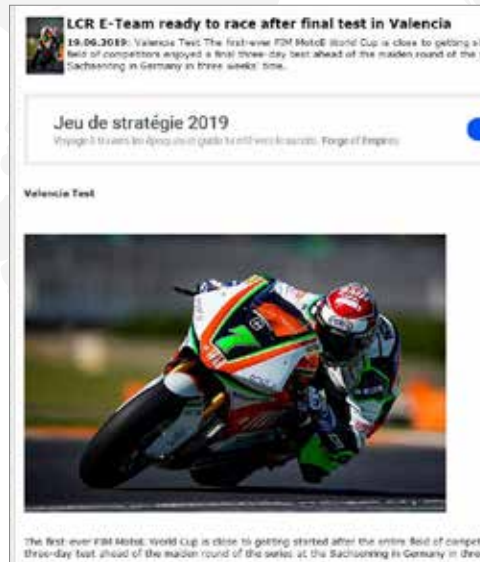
LCR E-Team ready to race after final test in Valencia

19.06.2019: Valencia Test The first-ever FIM MotoE World Cup is close to getting st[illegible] field of competitors enjoyed a final three-day test ahead of the maiden round of the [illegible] Sachsenring in Germany in three weeks' time.

Jeu de stratégie 2019

Voyagez à travers les époques et guidez la civilisation vers la succès. Forge of Empires

Valencia Test

The first-ever FIM MotoE World Cup is close to getting started after the entire field of compet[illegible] three-day test ahead of the maiden round of the series at the Sachsenring in Germany in thre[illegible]